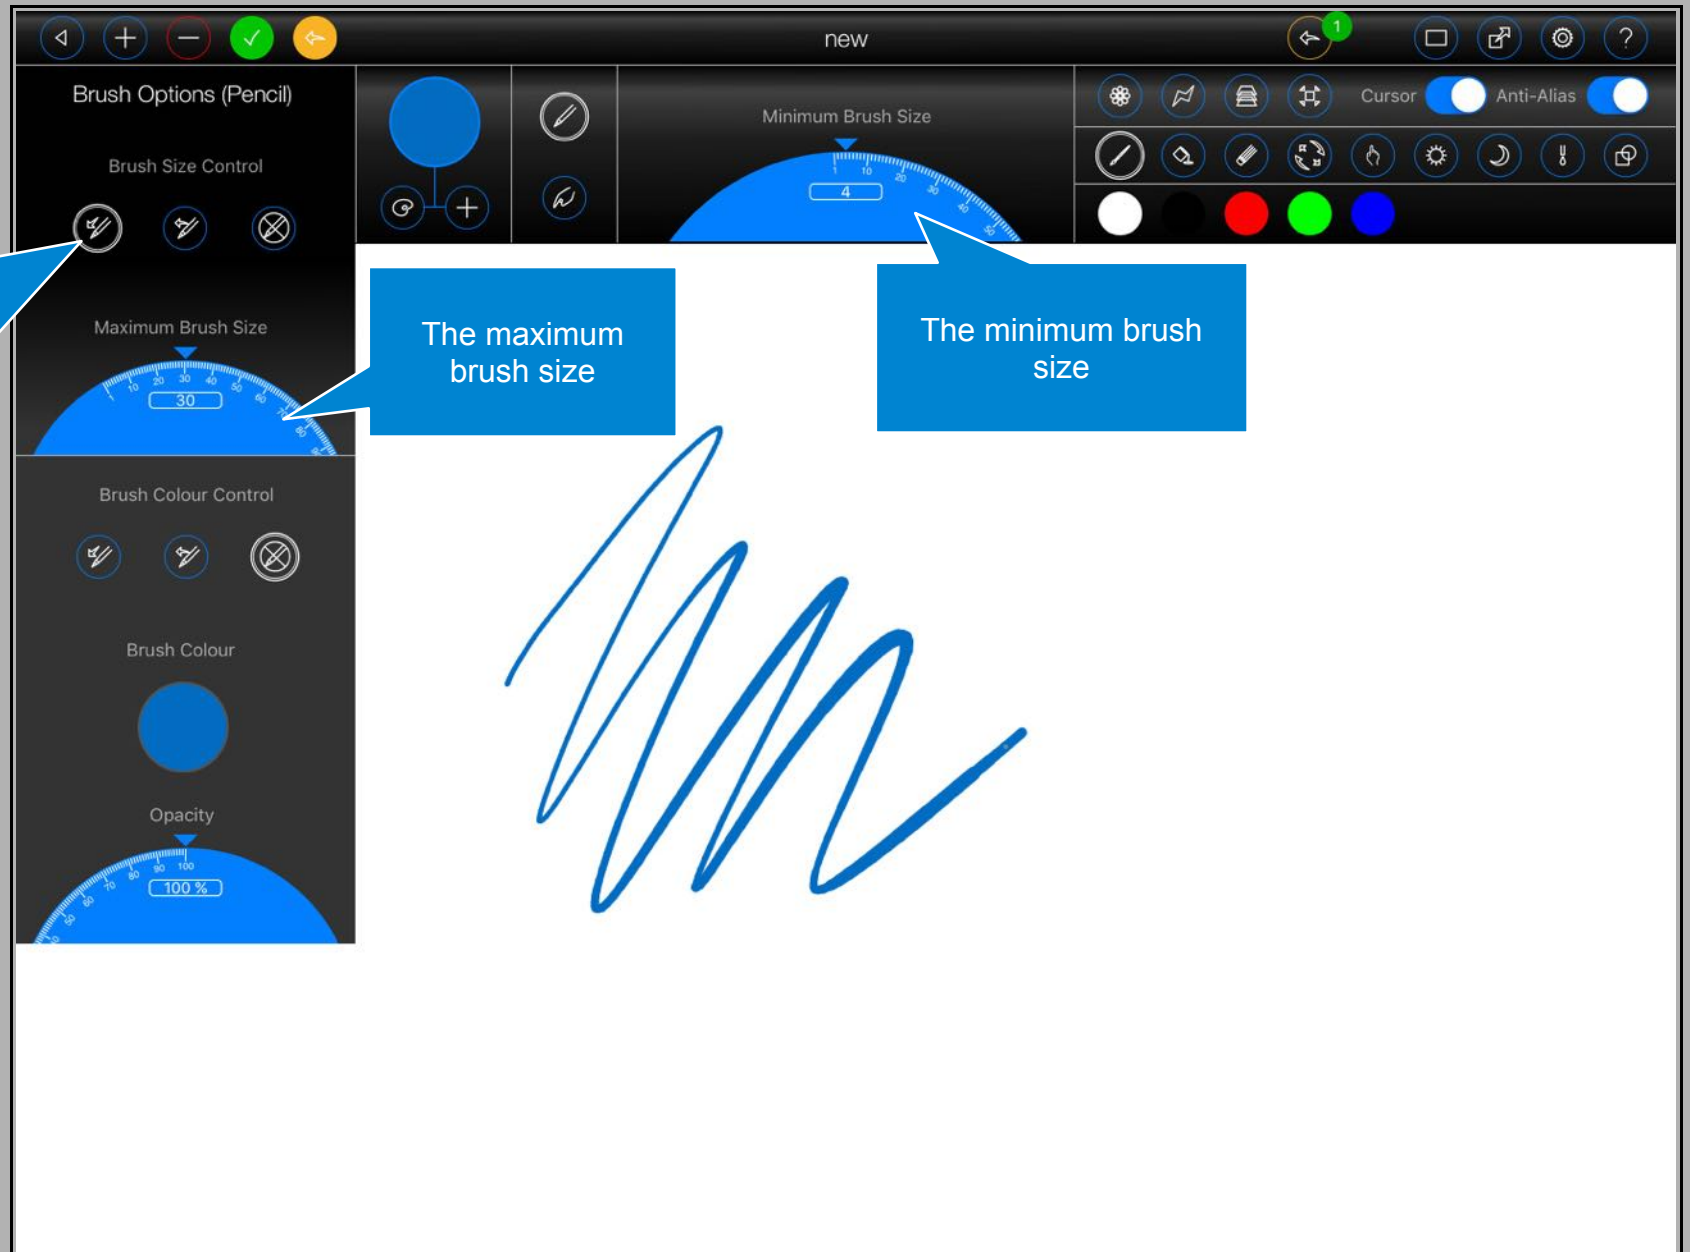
new

1

Brush Options (Pencil)

Brush Size Control

Maximum Brush Size

10 20 30 40 50 60 70 80 90

30

Minimum Brush Size

10 20 30 40 50

4

Cursor

Anti-Alias

The maximum brush size

The minimum brush size

Brush Colour Control

Brush Colour

Opacity

50 60 70 80 90 100

100 %